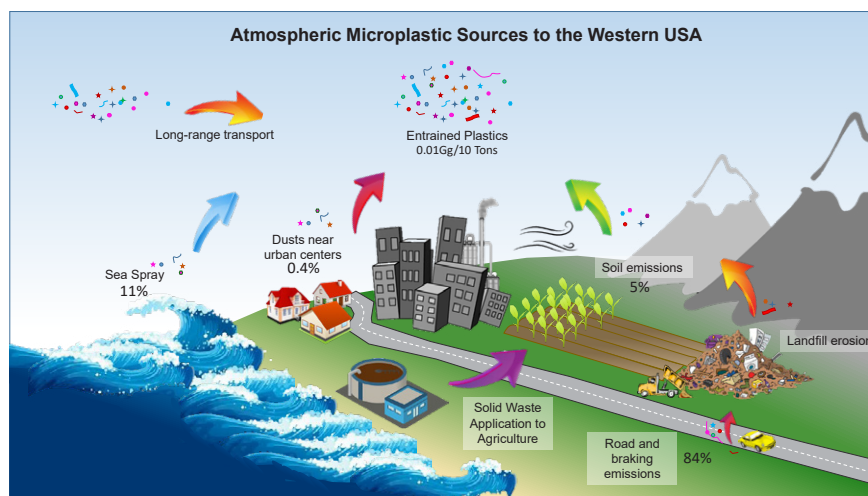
Atmospheric Microplastic Sources to the Western USA

Long-range transport

Entrained Plastics
0.01Gg/10 Tons

Dusts near urban centers
0.4%

Sea Spray
11%

Soil emissions
5%

Landfill erosion

Solid Waste Application to Agriculture

Road and braking emissions
84%